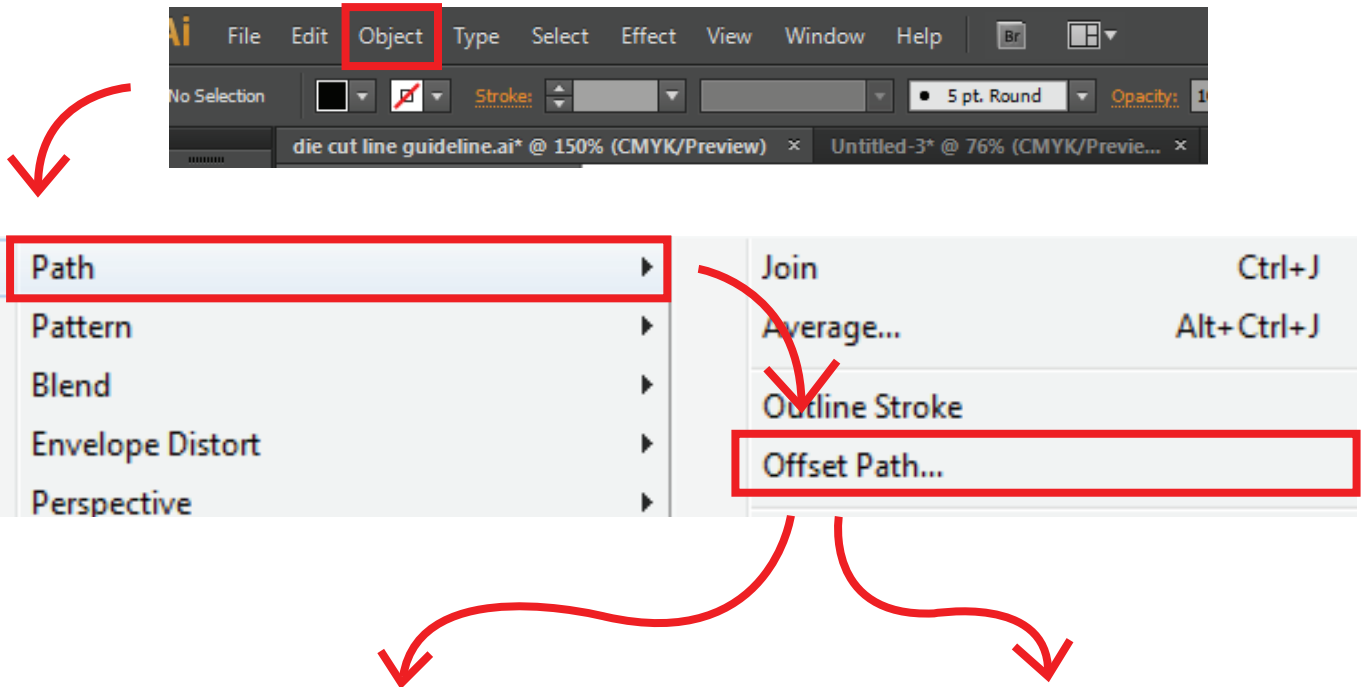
Ai File Edit Object Type Select Effect View Window Help Br

No Selection Stroke: 5 pt. Round Opacity: 10

die cut line guideline.ai* @ 150% (CMYK/Preview) × Untitled-3* @ 76% (CMYK/Previe... ×

Path
Pattern
Blend
Envelope Distort
Perspective

Join Ctrl+J
Average... Alt+Ctrl+J
Outline Stroke
Offset Path...